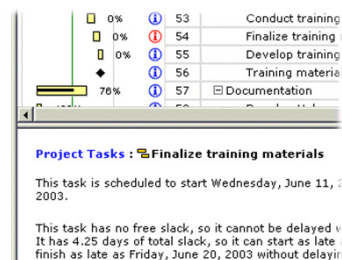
0% 53 Conduct training
0% 54 Finalize training
0% 55 Develop training
56 Training materia
76% 57 ⊟ Documentation

Project Tasks : Finalize training materials

This task is scheduled to start Wednesday, June 11, 2003.

This task has no free slack, so it cannot be delayed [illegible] It has 4.25 days of total slack, so it can start as late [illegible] finish as late as Friday, June 20, 2003 without delayin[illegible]